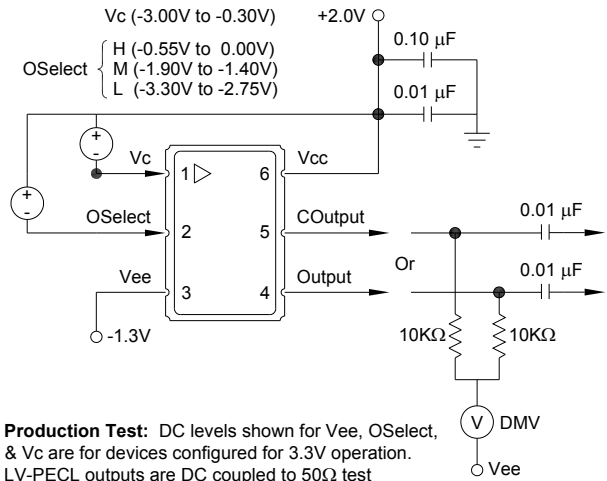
Vc (-3.00V to -0.30V)

+2.0V

OSelect H (-0.55V to 0.00V)
M (-1.90V to -1.40V)
L (-3.30V to -2.75V)

0.10 μF

0.01 μF

+
-

+
-

Vc

1

6

Vcc

OSelect

2

5

COutput

0.01 μF

Or

0.01 μF

Vee

3

4

Output

-1.3V

10KΩ

10KΩ

V DMV

Vee

**Production Test:** DC levels shown for Vee, OSelect, & Vc are for devices configured for 3.3V operation. LV-PECL outputs are DC coupled to 50Ω test